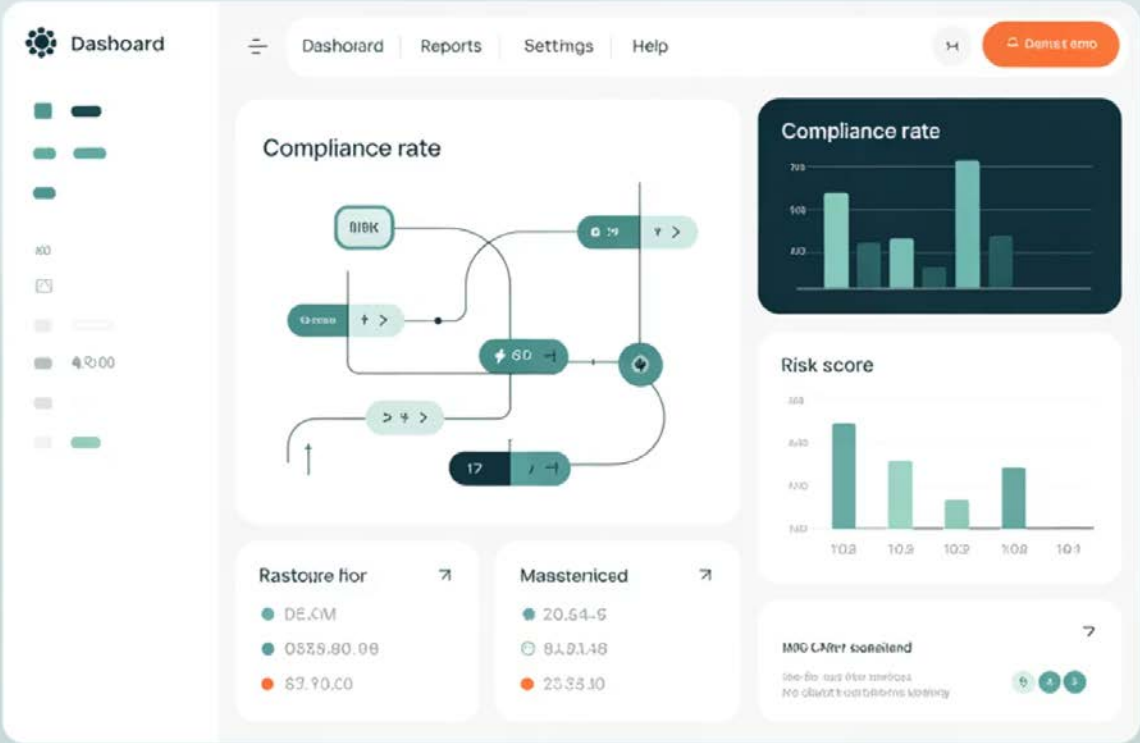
Dashoard

Dashoard | Reports | Settings | Help

Compliance rate

BISK

Compliance rate

Risk score

102 103 103 108 101

Rastoure hor

DE.CM

0535.80.06

63.90.C0

Massteniced

20.54-5

8.93.148

23.35.10

MOO CAfrt soneilend

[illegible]